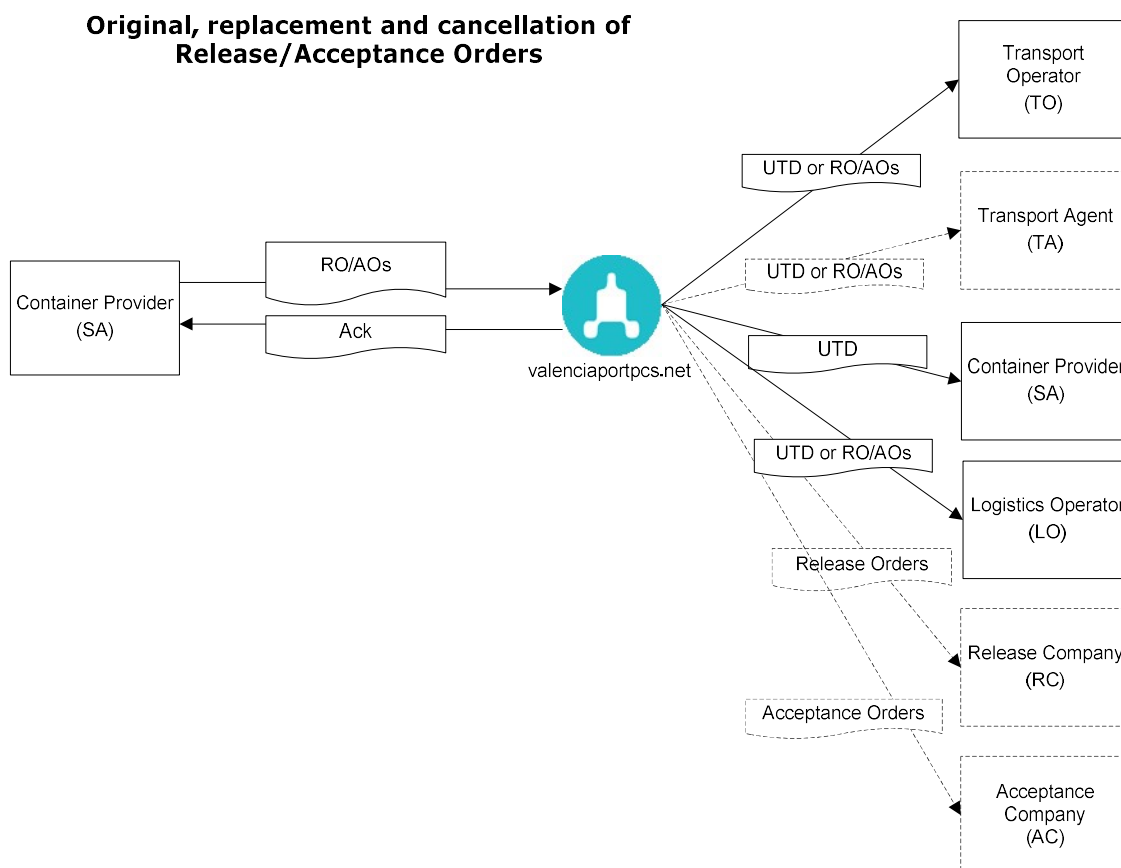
Original, replacement and cancellation of Release/Acceptance Orders

Container Provider (SA)

RO/AOs

Ack

valenciaportpcs.net

UTD or RO/AOs

Transport Operator (TO)

UTD or RO/AOs

Transport Agent (TA)

UTD

Container Provider (SA)

UTD or RO/AOs

Logistics Operator (LO)

Release Orders

Release Company (RC)

Acceptance Orders

Acceptance Company (AC)